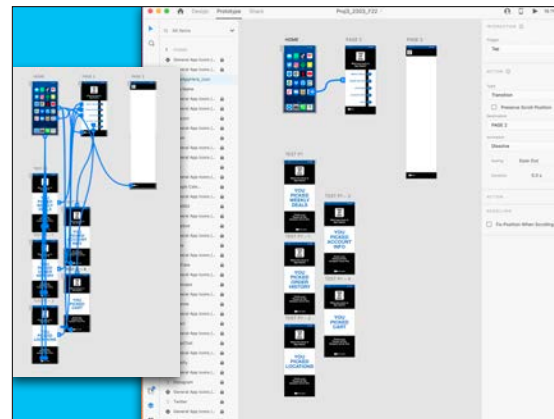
Design Prototype Share

Proj3_2303_F22

All Items

HOME

PAGE 1

PAGE 2

TEXT P1

YOU PICKED WEEKLY DEALS

YOU PICKED ACCOUNT INFO

YOU PICKED ORDER HISTORY

YOU PICKED CART

YOU PICKED LOCATIONS

INTERACTION

Trigger

Tap

ACTION

Type

Transition

Preserve Scroll Position

Destination

PAGE 2

Animation

Dissolve

Easing

Ease Out

Duration

0.3 s

ACTION

SCROLL LOCK

Fix Position When Scrolling

General App Icons

Instagram

Twitter

General App Icons

HOME

PAGE 1

PAGE 2

YOU PICKED WEEKLY DEALS

YOU PICKED ACCOUNT INFO

YOU PICKED ORDER HISTORY

YOU PICKED CART

YOU PICKED LOCATIONS